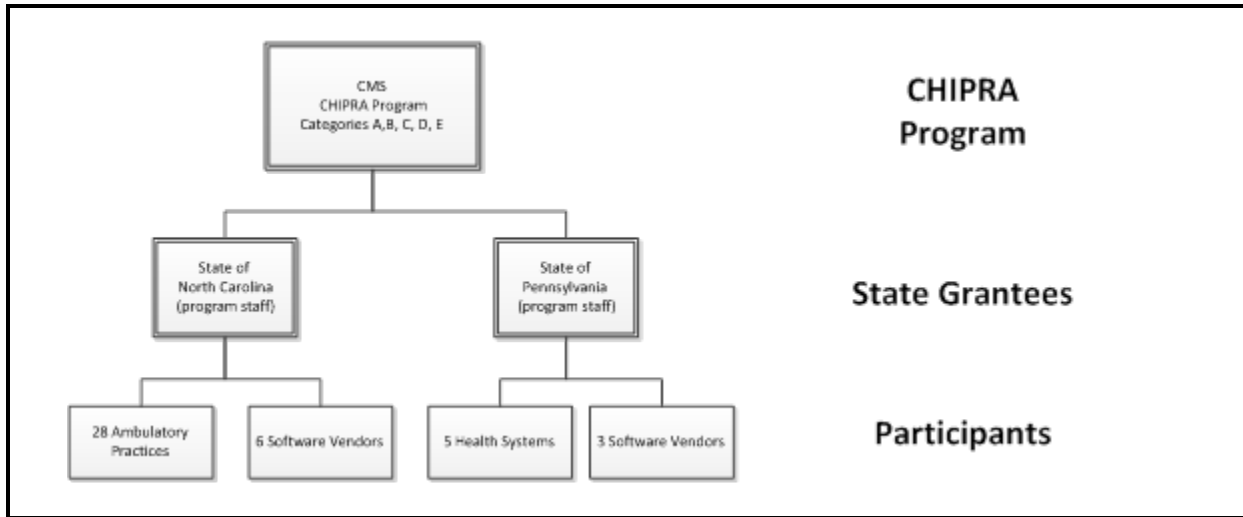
CMS
CHIPRA Program
Categories A,B, C, D, E

CHIPRA Program

State of North Carolina (program staff)

State of Pennsylvania (program staff)

State Grantees

28 Ambulatory Practices

6 Software Vendors

5 Health Systems

3 Software Vendors

Participants